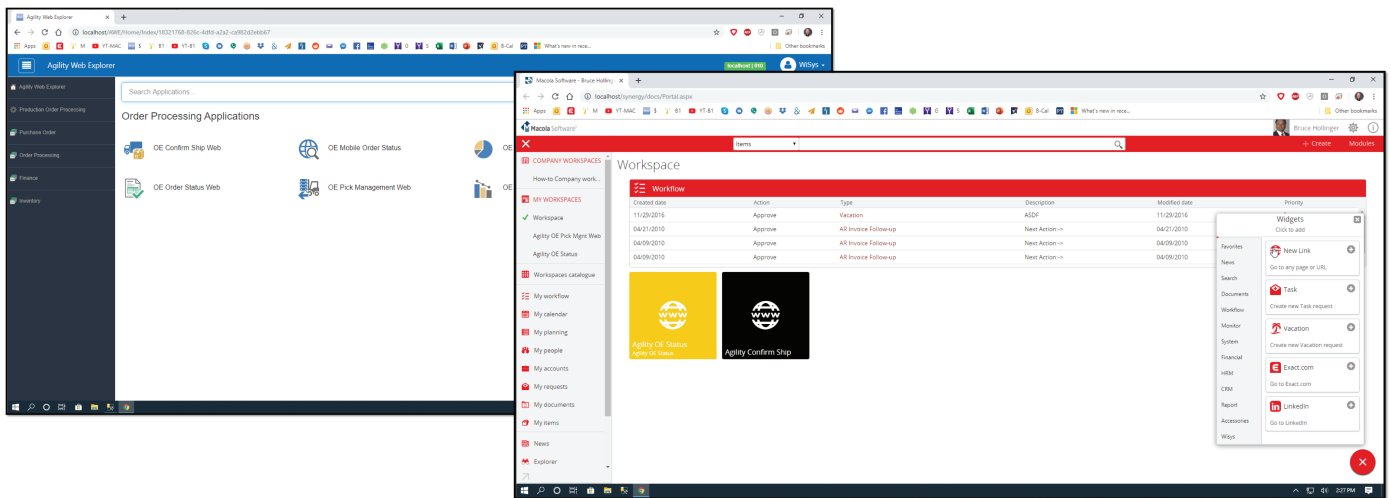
Agility Web Explorer
localhost/AWE/Home/Index/18321768-826c-4dfd-a2a2-ca982d2ebb67
Apps M YT-MAC $ B1 YT-B1 0 $ B-Cal What's new in rece... Other bookmarks
Agility Web Explorer
localhost | 910
WiSys
Agility Web Explorer
Production Order Processing
Purchase Order
Order Processing
Finance
Inventory
Search Applications...
Order Processing Applications
OE Confirm Ship Web
OE Mobile Order Status
OE Order Status Web
OE Pick Management Web

Macola Software - Bruce Hollinger
localhost/synergy/docs/Portal.aspx
Apps M YT-MAC $ B1 YT-B1 0 $ B-Cal What's new in rece... Other bookmarks
Macola Software
Bruce Hollinger
Items
+ Create
Modules
COMPANY WORKSPACES
How-to Company work...
MY WORKSPACES
Workspace
Agility OE Pick Mgmt Web
Agility OE Status
Workspaces catalogue
My workflow
My calendar
My planning
My people
My accounts
My requests
My documents
My items
News
Explorer
Workspace
Workflow

| Created date | Action | Type | Description | Modified date | Priority |
|---|---|---|---|---|---|
| 11/29/2016 | Approve | Vacation | ASDF | 11/29/2016 | |
| 04/21/2010 | Approve | AR Invoice Follow-up | Next Action--> | 04/21/2010 | |
| 04/09/2010 | Approve | AR Invoice Follow-up | Next Action--> | 04/09/2010 | |
| 04/09/2010 | Approve | AR Invoice Follow-up | Next Action--> | 04/09/2010 | |

Agility OE Status
Agility OE Status
Agility Confirm Ship
Widgets
Click to add
Favorites
News
Search
Documents
Workflow
Monitor
System
Financial
HRM
CRM
Report
Accessories
Ways
New Link
Go to any page or URL
Task
Create new Task request
Vacation
Create new Vacation request
Exact.com
Go to Exact.com
LinkedIn
Go to LinkedIn
2:27 PM